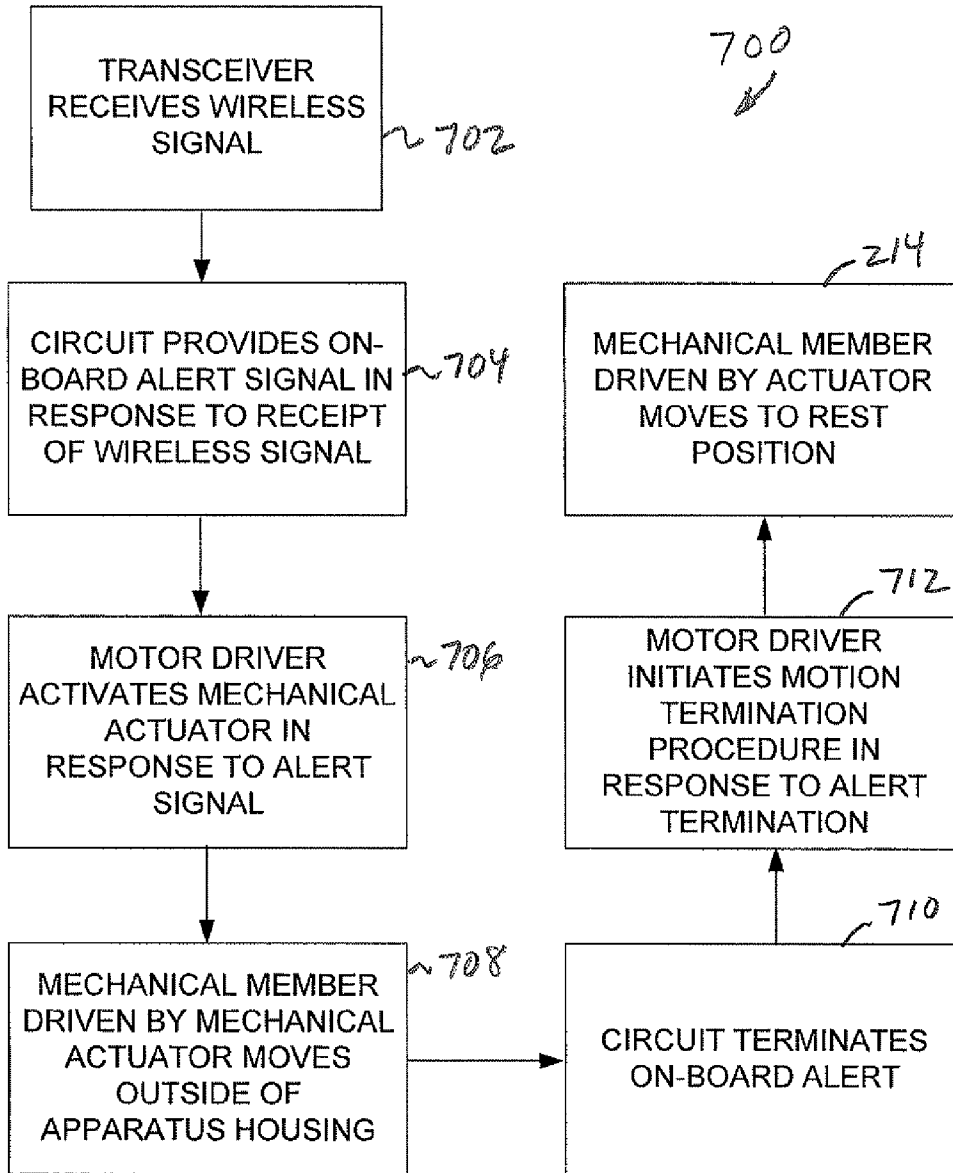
700

TRANSCEIVER RECEIVES WIRELESS SIGNAL

702

CIRCUIT PROVIDES ON-BOARD ALERT SIGNAL IN RESPONSE TO RECEIPT OF WIRELESS SIGNAL

704

MOTOR DRIVER ACTIVATES MECHANICAL ACTUATOR IN RESPONSE TO ALERT SIGNAL

706

MECHANICAL MEMBER DRIVEN BY MECHANICAL ACTUATOR MOVES OUTSIDE OF APPARATUS HOUSING

708

214

MECHANICAL MEMBER DRIVEN BY ACTUATOR MOVES TO REST POSITION

712

MOTOR DRIVER INITIATES MOTION TERMINATION PROCEDURE IN RESPONSE TO ALERT TERMINATION

710

CIRCUIT TERMINATES ON-BOARD ALERT